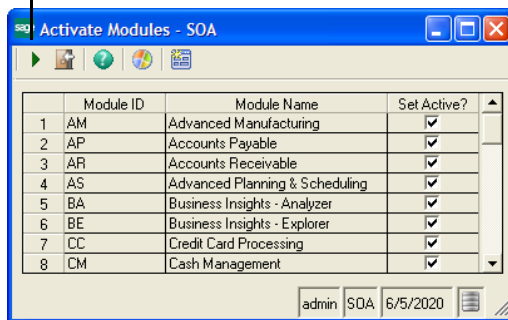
sage Activate Modules - SOA

|   | Module ID | Module Name | Set Active? |
|---|---|---|---|
| 1 | AM | Advanced Manufacturing | ☑ |
| 2 | AP | Accounts Payable | ☑ |
| 3 | AR | Accounts Receivable | ☑ |
| 4 | AS | Advanced Planning & Scheduling | ☑ |
| 5 | BA | Business Insights - Analyzer | ☑ |
| 6 | BE | Business Insights - Explorer | ☑ |
| 7 | CC | Credit Card Processing | ☑ |
| 8 | CM | Cash Management | ☑ |

admin SOA 6/5/2020